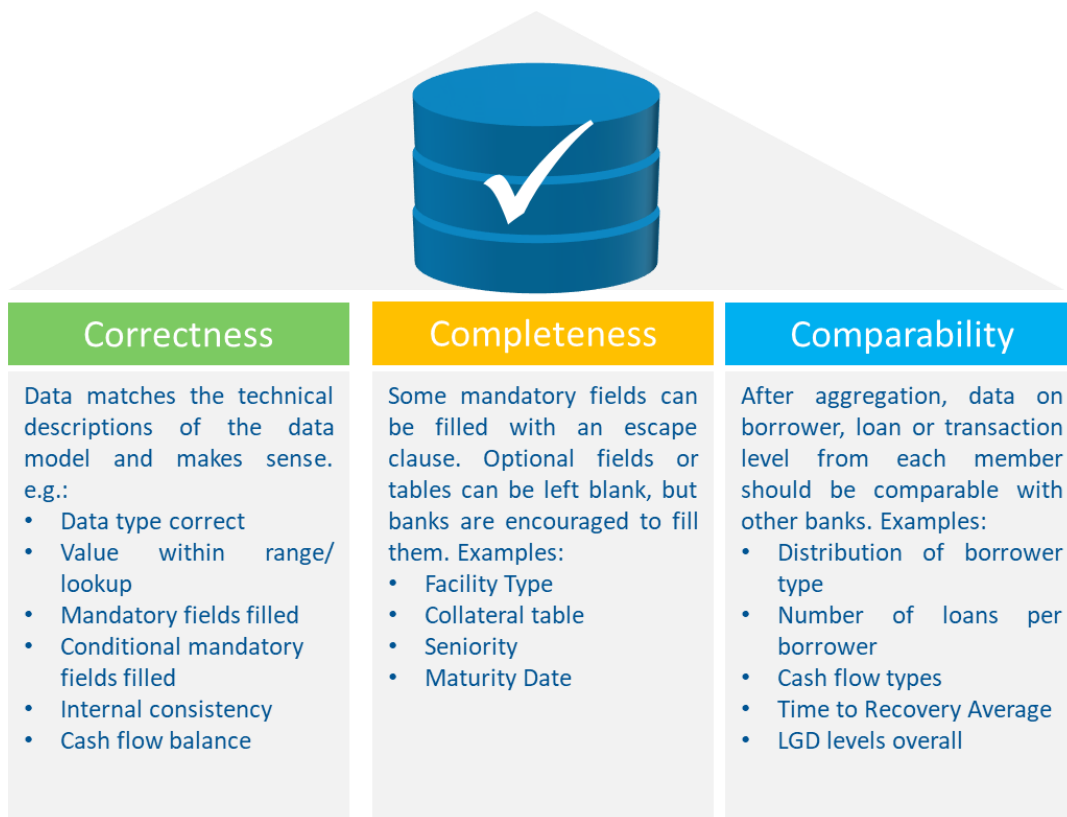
Correctness

Data matches the technical descriptions of the data model and makes sense. e.g.:
- Data type correct
- Value within range/ lookup
- Mandatory fields filled
- Conditional mandatory fields filled
- Internal consistency
- Cash flow balance

Completeness

Some mandatory fields can be filled with an escape clause. Optional fields or tables can be left blank, but banks are encouraged to fill them. Examples:
- Facility Type
- Collateral table
- Seniority
- Maturity Date

Comparability

After aggregation, data on borrower, loan or transaction level from each member should be comparable with other banks. Examples:
- Distribution of borrower type
- Number of loans per borrower
- Cash flow types
- Time to Recovery Average
- LGD levels overall